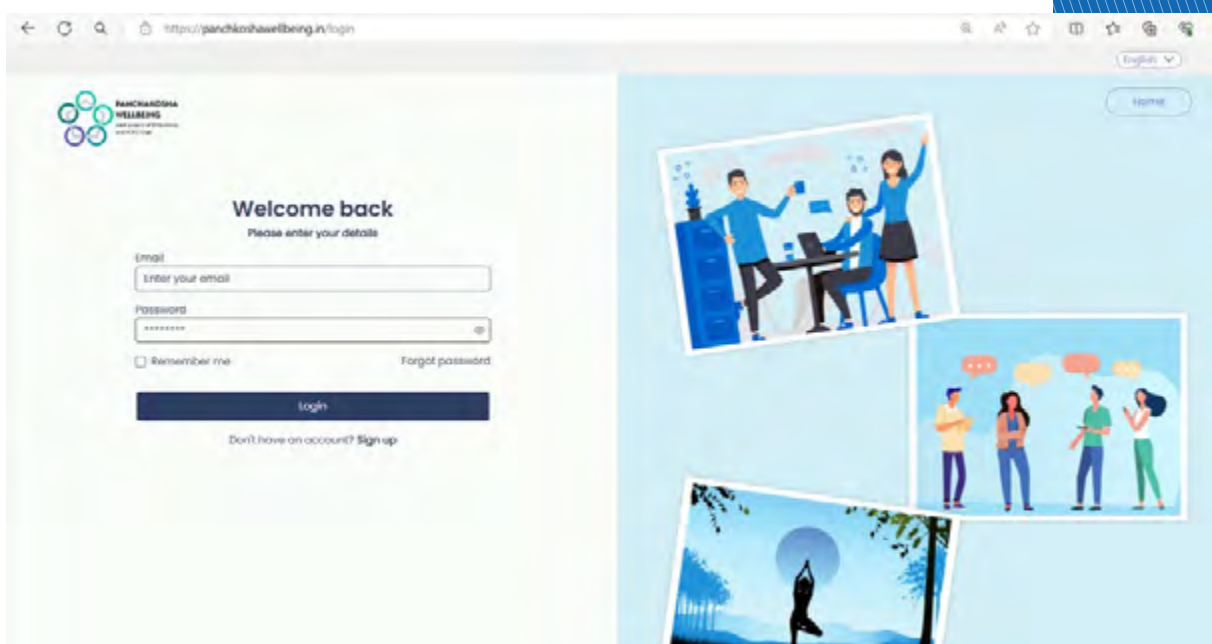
https://panchkoshawellbeing.in/login

English

PANCHKOSHA WELLBEING
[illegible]

Home

Welcome back
Please enter your details

Email
Enter your email

Password
••••••••

Remember me
Forgot password

Login

Don't have an account? Sign up